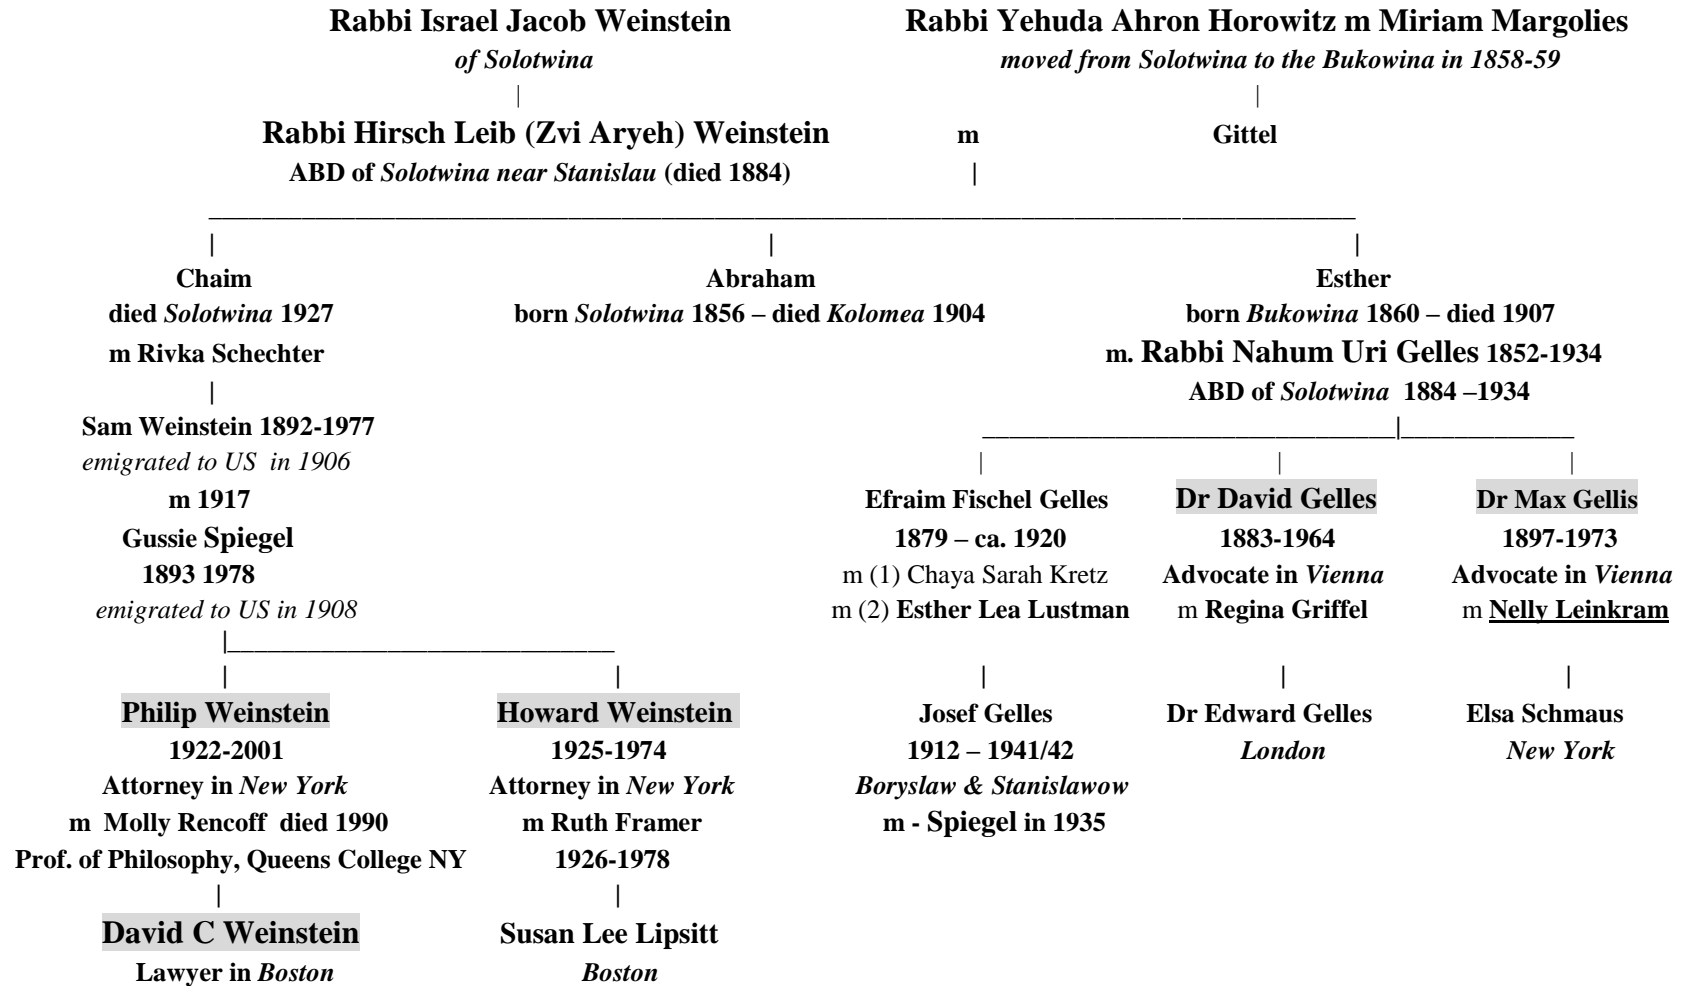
Rabbi Israel Jacob Weinstein
of Solotwina

Rabbi Yehuda Ahron Horowitz m Miriam Margolies
moved from Solotwina to the Bukowina in 1858-59

Rabbi Hirsch Leib (Zvi Aryeh) Weinstein m Gittel
ABD of Solotwina near Stanislau (died 1884)

Chaim
died Solotwina 1927
m Rivka Schechter

Sam Weinstein 1892-1977
emigrated to US in 1906
m 1917
Gussie Spiegel
1893 1978
emigrated to US in 1908

Philip Weinstein
1922-2001
Attorney in New York
m Molly Rencoff died 1990
Prof. of Philosophy, Queens College NY

David C Weinstein
Lawyer in Boston

Howard Weinstein
1925-1974
Attorney in New York
m Ruth Framer
1926-1978

Susan Lee Lipsitt
Boston

Abraham
born Solotwina 1856 – died Kolomea 1904

Esther
born Bukowina 1860 – died 1907
m. Rabbi Nahum Uri Gelles 1852-1934
ABD of Solotwina 1884 –1934

Efraim Fischel Gelles
1879 – ca. 1920
m (1) Chaya Sarah Kretz
m (2) Esther Lea Lustman

Josef Gelles
1912 – 1941/42
Boryslaw & Stanislawow
m - Spiegel in 1935

Dr David Gelles
1883-1964
Advocate in Vienna
m Regina Griffel

Dr Edward Gelles
London

Dr Max Gellis
1897-1973
Advocate in Vienna
m Nelly Leinkram

Elsa Schmaus
New York